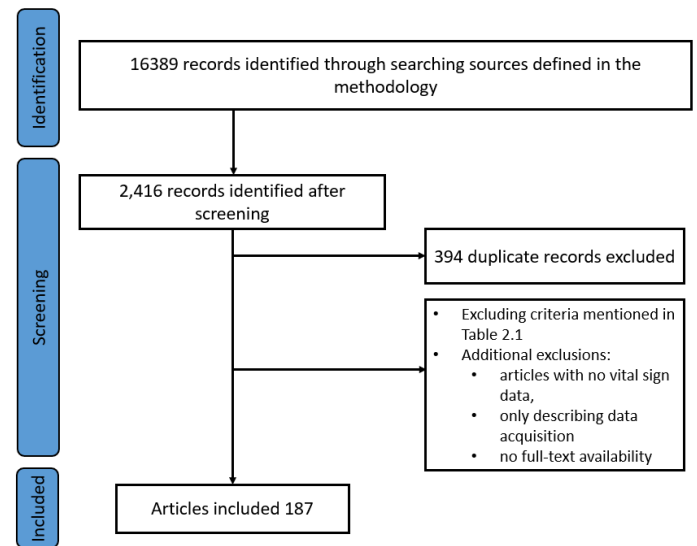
Identification

16389 records identified through searching sources defined in the methodology

Screening

2,416 records identified after screening

394 duplicate records excluded

• Excluding criteria mentioned in Table 2.1
• Additional exclusions:
  • articles with no vital sign data,
  • only describing data acquisition
  • no full-text availability

Included

Articles included 187